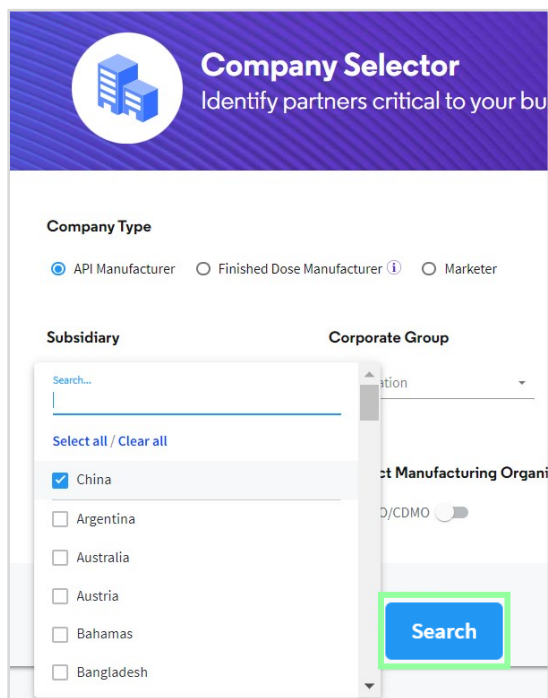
Company Selector
Identify partners critical to your bu

Company Type

API Manufacturer
Finished Dose Manufacturer
Marketer

Subsidiary

Corporate Group

Search...

ation

Select all / Clear all

China

ct Manufacturing Organi

Argentina

D/CDMO

Australia

Austria

Bahamas

Bangladesh

Search